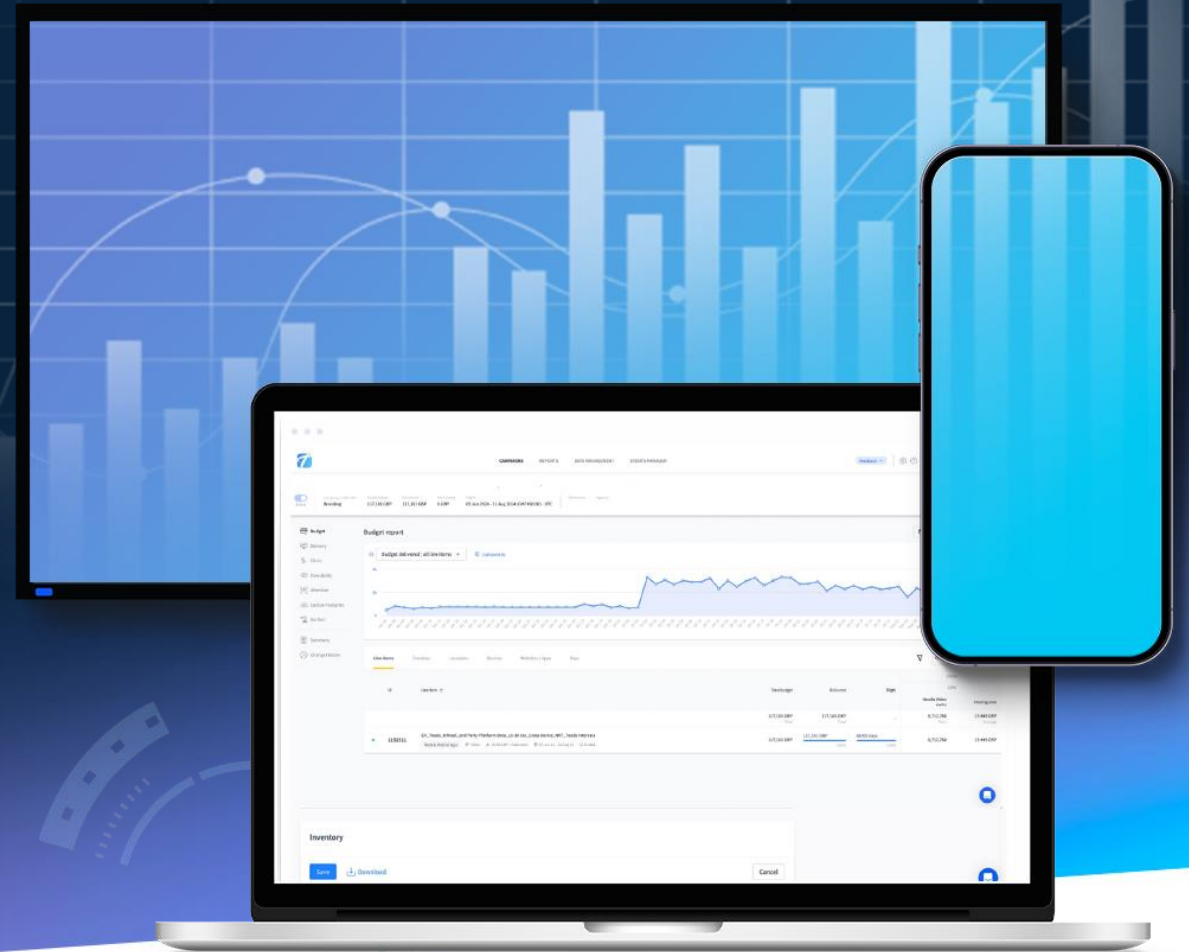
CAMPAIGNS REPORTS DATA MANAGEMENT ASSETS MANAGER

Branding

Budget
Delivery
Clicks
Viewability
Attention
Custom Features
Verified
Summary

Budget report

Budget delivered: all line items

Line items

ID
Line item
Total budget
Delivered

Inventory

Save
Download
Cancel